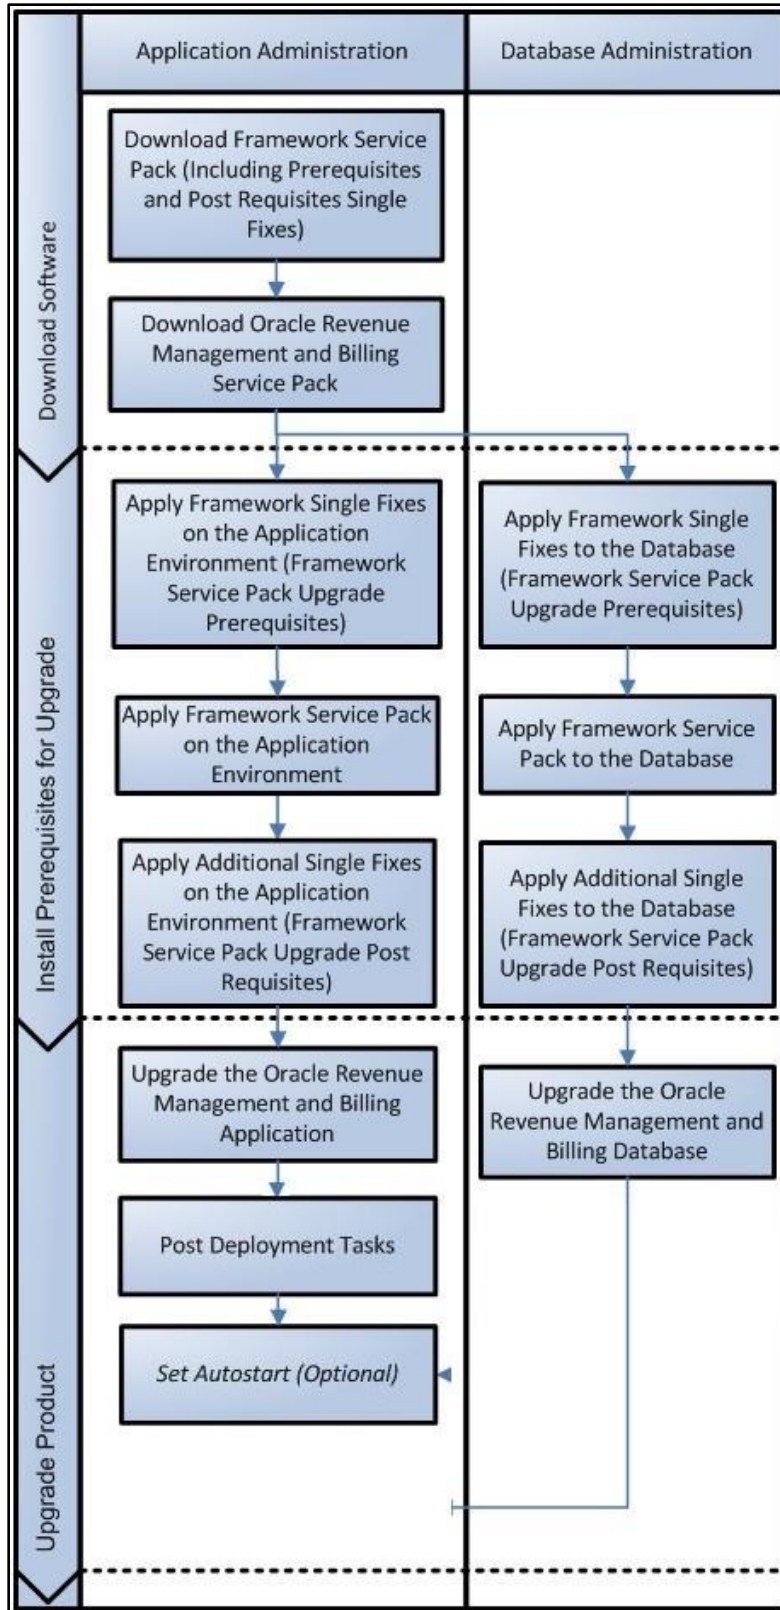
Application Administration

Database Administration

Download Software

Download Framework Service Pack (Including Prerequisites and Post Requisites Single Fixes)

Download Oracle Revenue Management and Billing Service Pack

Install Prerequisites for Upgrade

Apply Framework Single Fixes on the Application Environment (Framework Service Pack Upgrade Prerequisites)

Apply Framework Single Fixes to the Database (Framework Service Pack Upgrade Prerequisites)

Apply Framework Service Pack on the Application Environment

Apply Framework Service Pack to the Database

Apply Additional Single Fixes on the Application Environment (Framework Service Pack Upgrade Post Requisites)

Apply Additional Single Fixes to the Database (Framework Service Pack Upgrade Post Requisites)

Upgrade Product

Upgrade the Oracle Revenue Management and Billing Application

Upgrade the Oracle Revenue Management and Billing Database

Post Deployment Tasks

Set Autostart (Optional)